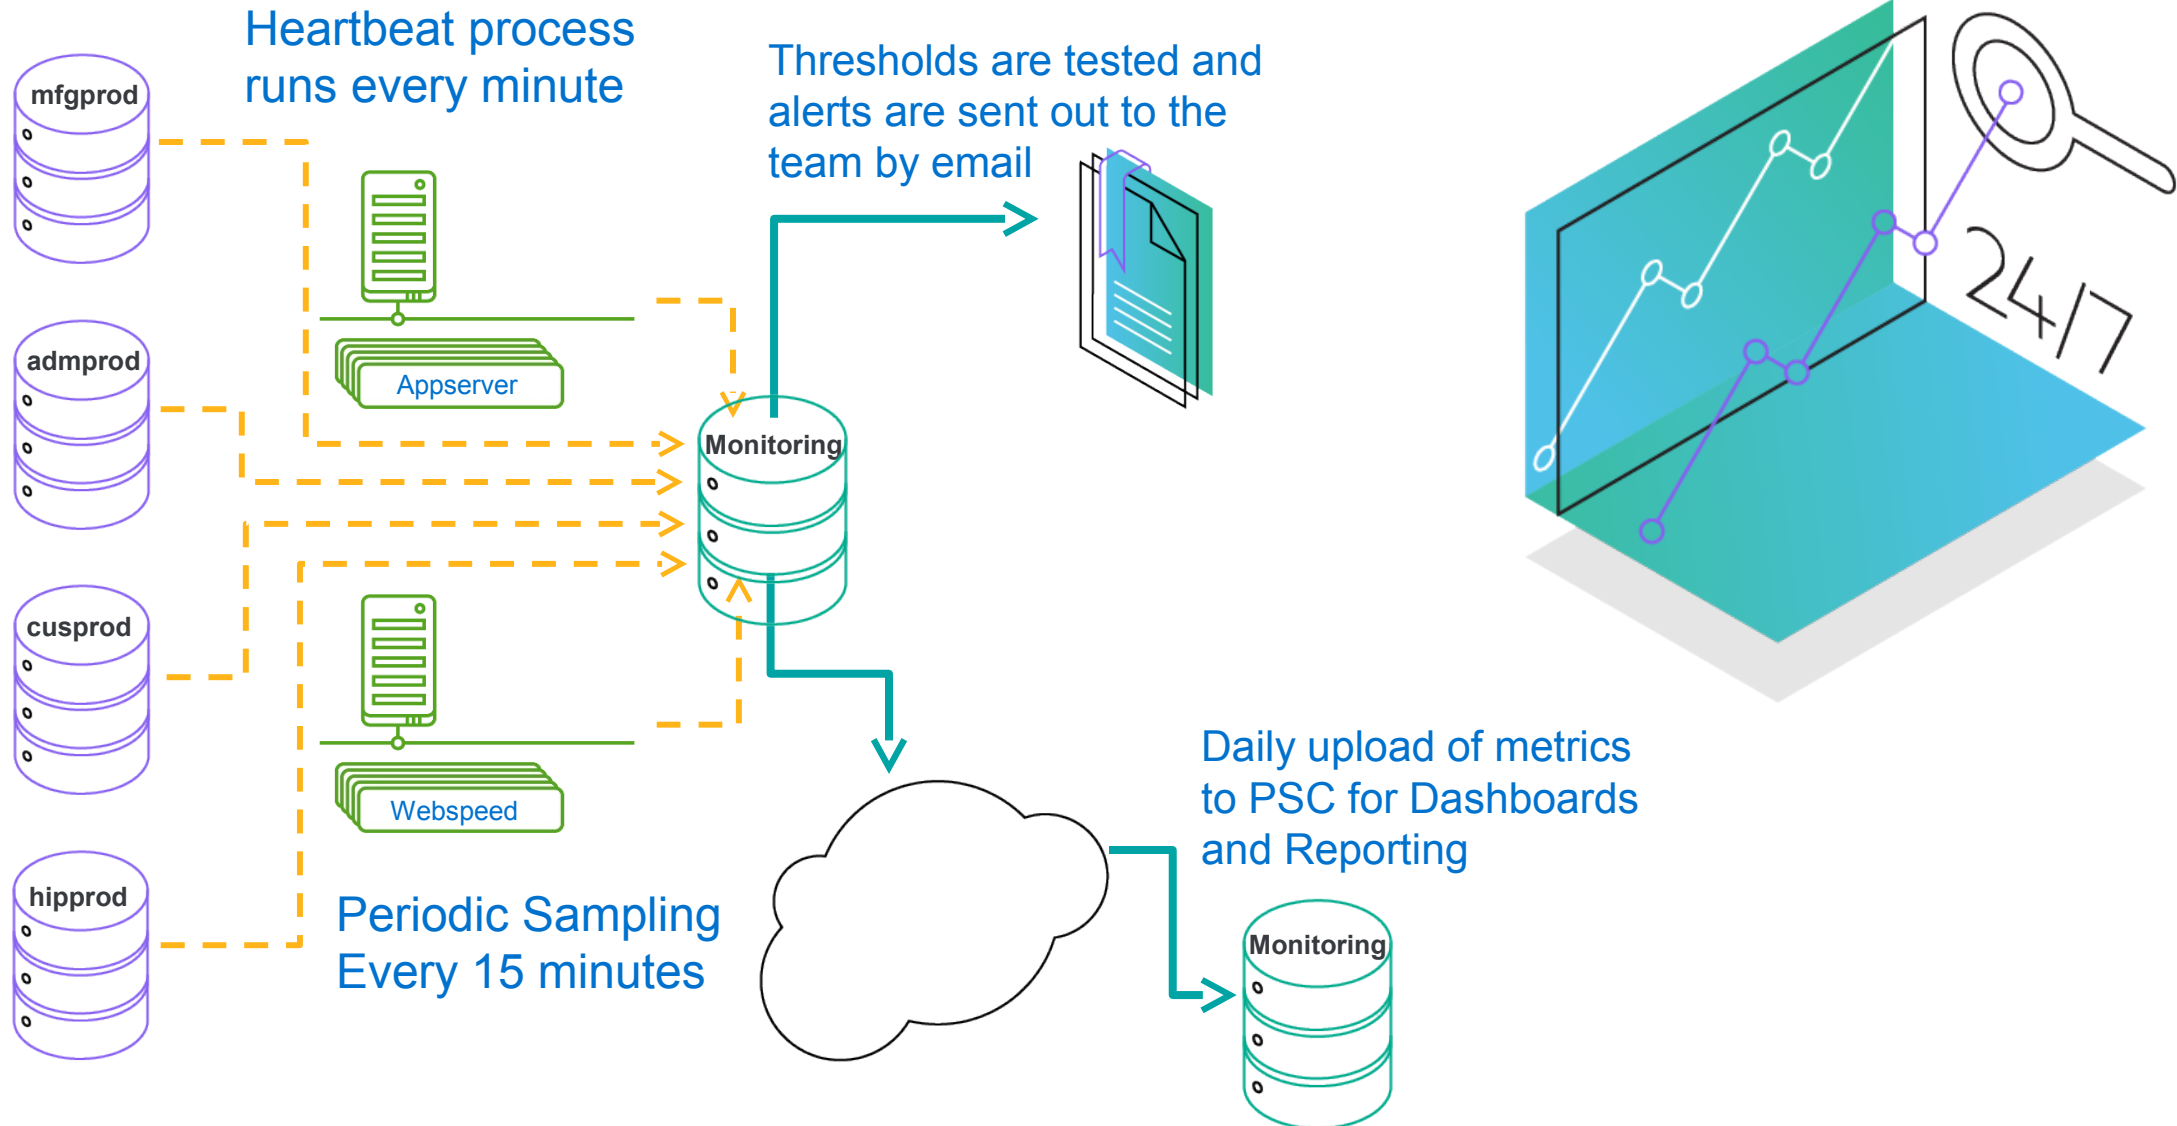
Heartbeat process runs every minute

Thresholds are tested and alerts are sent out to the team by email

mfgprod

admprod

cusprod

hipprod

Appserver

Monitoring

Webspeed

24/7

Daily upload of metrics to PSC for Dashboards and Reporting

Periodic Sampling Every 15 minutes

Monitoring